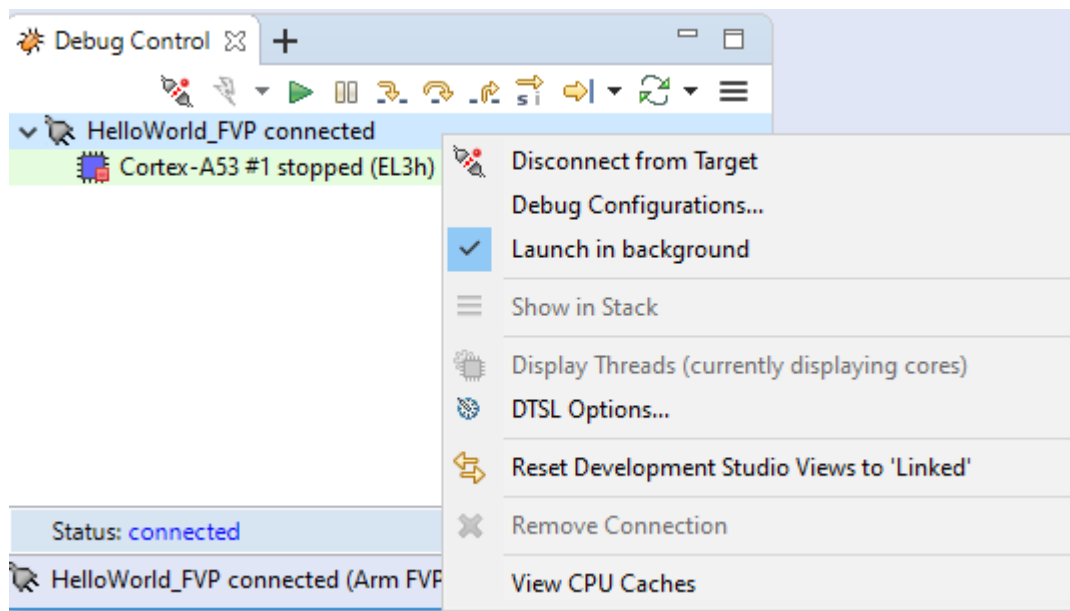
Debug Control

HelloWorld_FVP connected

Cortex-A53 #1 stopped (EL3h)

Status: connected

HelloWorld_FVP connected (Arm FVP

Disconnect from Target

Debug Configurations...

Launch in background

Show in Stack

Display Threads (currently displaying cores)

DTSL Options...

Reset Development Studio Views to 'Linked'

Remove Connection

View CPU Caches